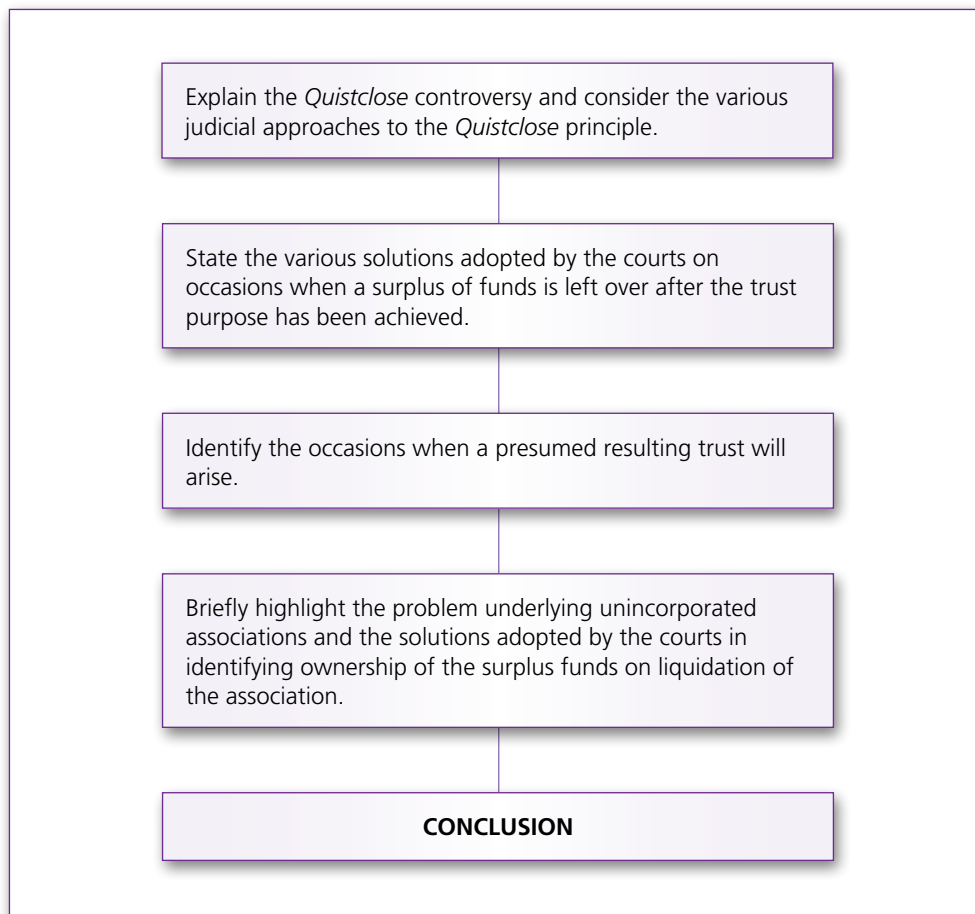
Explain the *Quistclose* controversy and consider the various judicial approaches to the *Quistclose* principle.

State the various solutions adopted by the courts on occasions when a surplus of funds is left over after the trust purpose has been achieved.

Identify the occasions when a presumed resulting trust will arise.

Briefly highlight the problem underlying unincorporated associations and the solutions adopted by the courts in identifying ownership of the surplus funds on liquidation of the association.

**CONCLUSION**